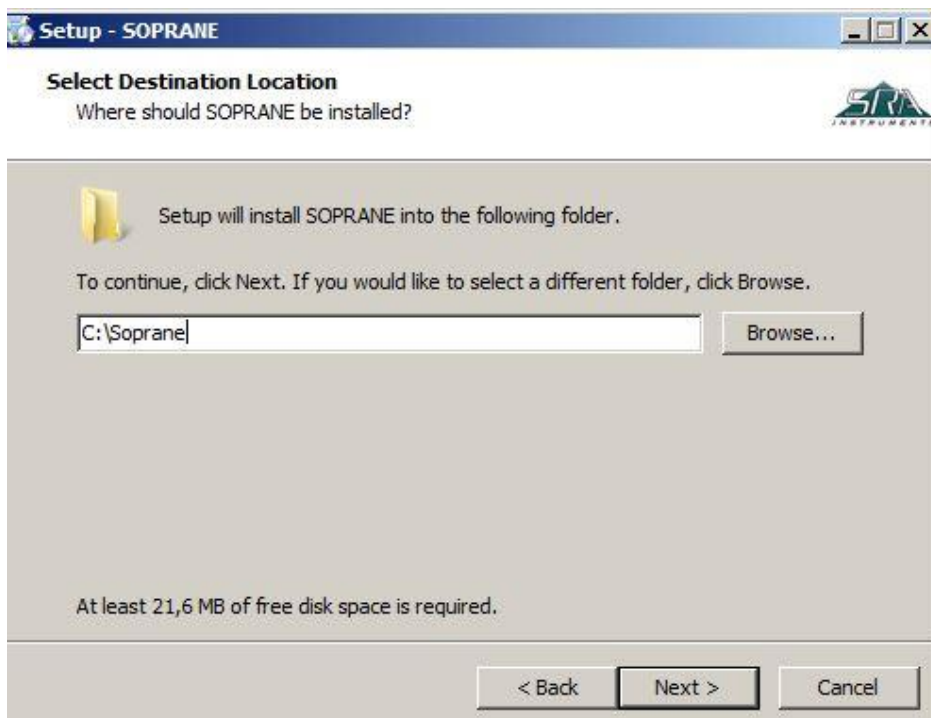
Setup - SOPRANE

Select Destination Location
Where should SOPRANE be installed?

SRA
INSTRUMENTS

Setup will install SOPRANE into the following folder.

To continue, click Next. If you would like to select a different folder, click Browse.

C:\Soprane

Browse...

At least 21,6 MB of free disk space is required.

< Back

Next >

Cancel